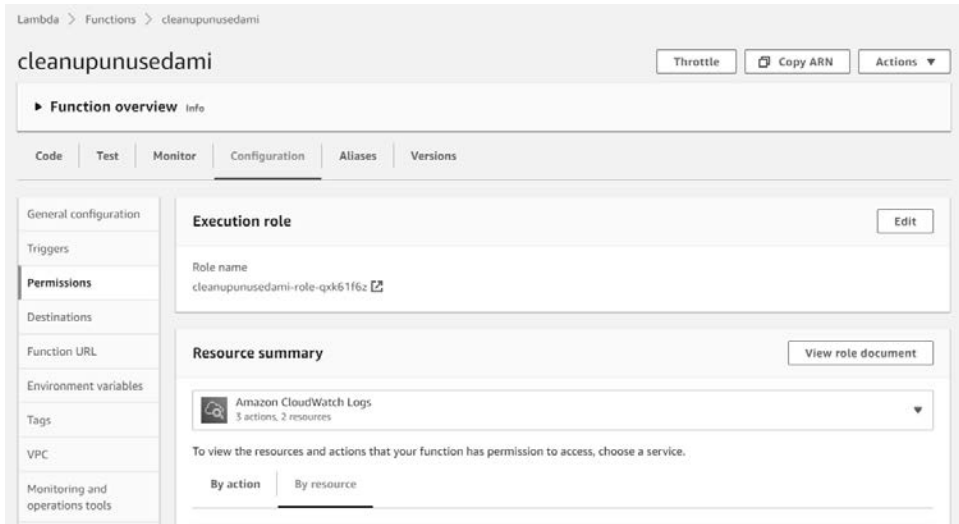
Lambda > Functions > cleanupunusedami

cleanupunusedami

Throttle

Copy ARN

Actions ▼

▶ Function overview Info

Code | Test | Monitor | Configuration | Aliases | Versions

General configuration

Triggers

Permissions

Destinations

Function URL

Environment variables

Tags

VPC

Monitoring and operations tools

Execution role

Edit

Role name

cleanupunusedami-role-qxk61f6z

Resource summary

View role document

Amazon CloudWatch Logs

3 actions, 2 resources

To view the resources and actions that your function has permission to access, choose a service.

By action | By resource